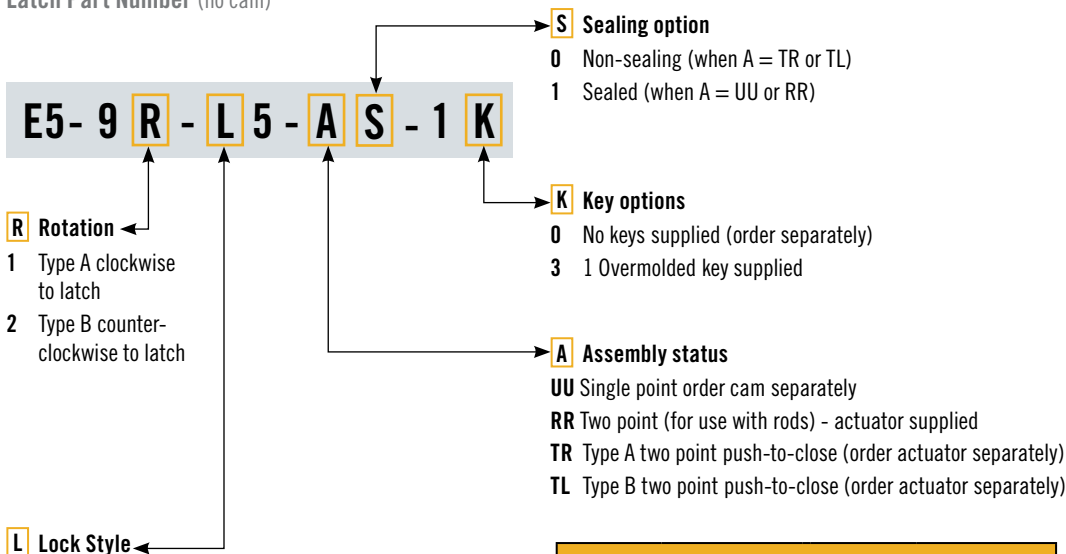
Latch Part Number (no cam)

E5- 9 R - L 5 - A S - 1 K

S Sealing option
0 Non-sealing (when A = TR or TL)
1 Sealed (when A = UU or RR)

R Rotation
1 Type A clockwise to latch
2 Type B counterclockwise to latch

K Key options
0 No keys supplied (order separately)
3 1 Overmolded key supplied

A Assembly status
UU Single point order cam separately
RR Two point (for use with rods) - actuator supplied
TR Type A two point push-to-close (order actuator separately)
TL Type B two point push-to-close (order actuator separately)

L Lock Style